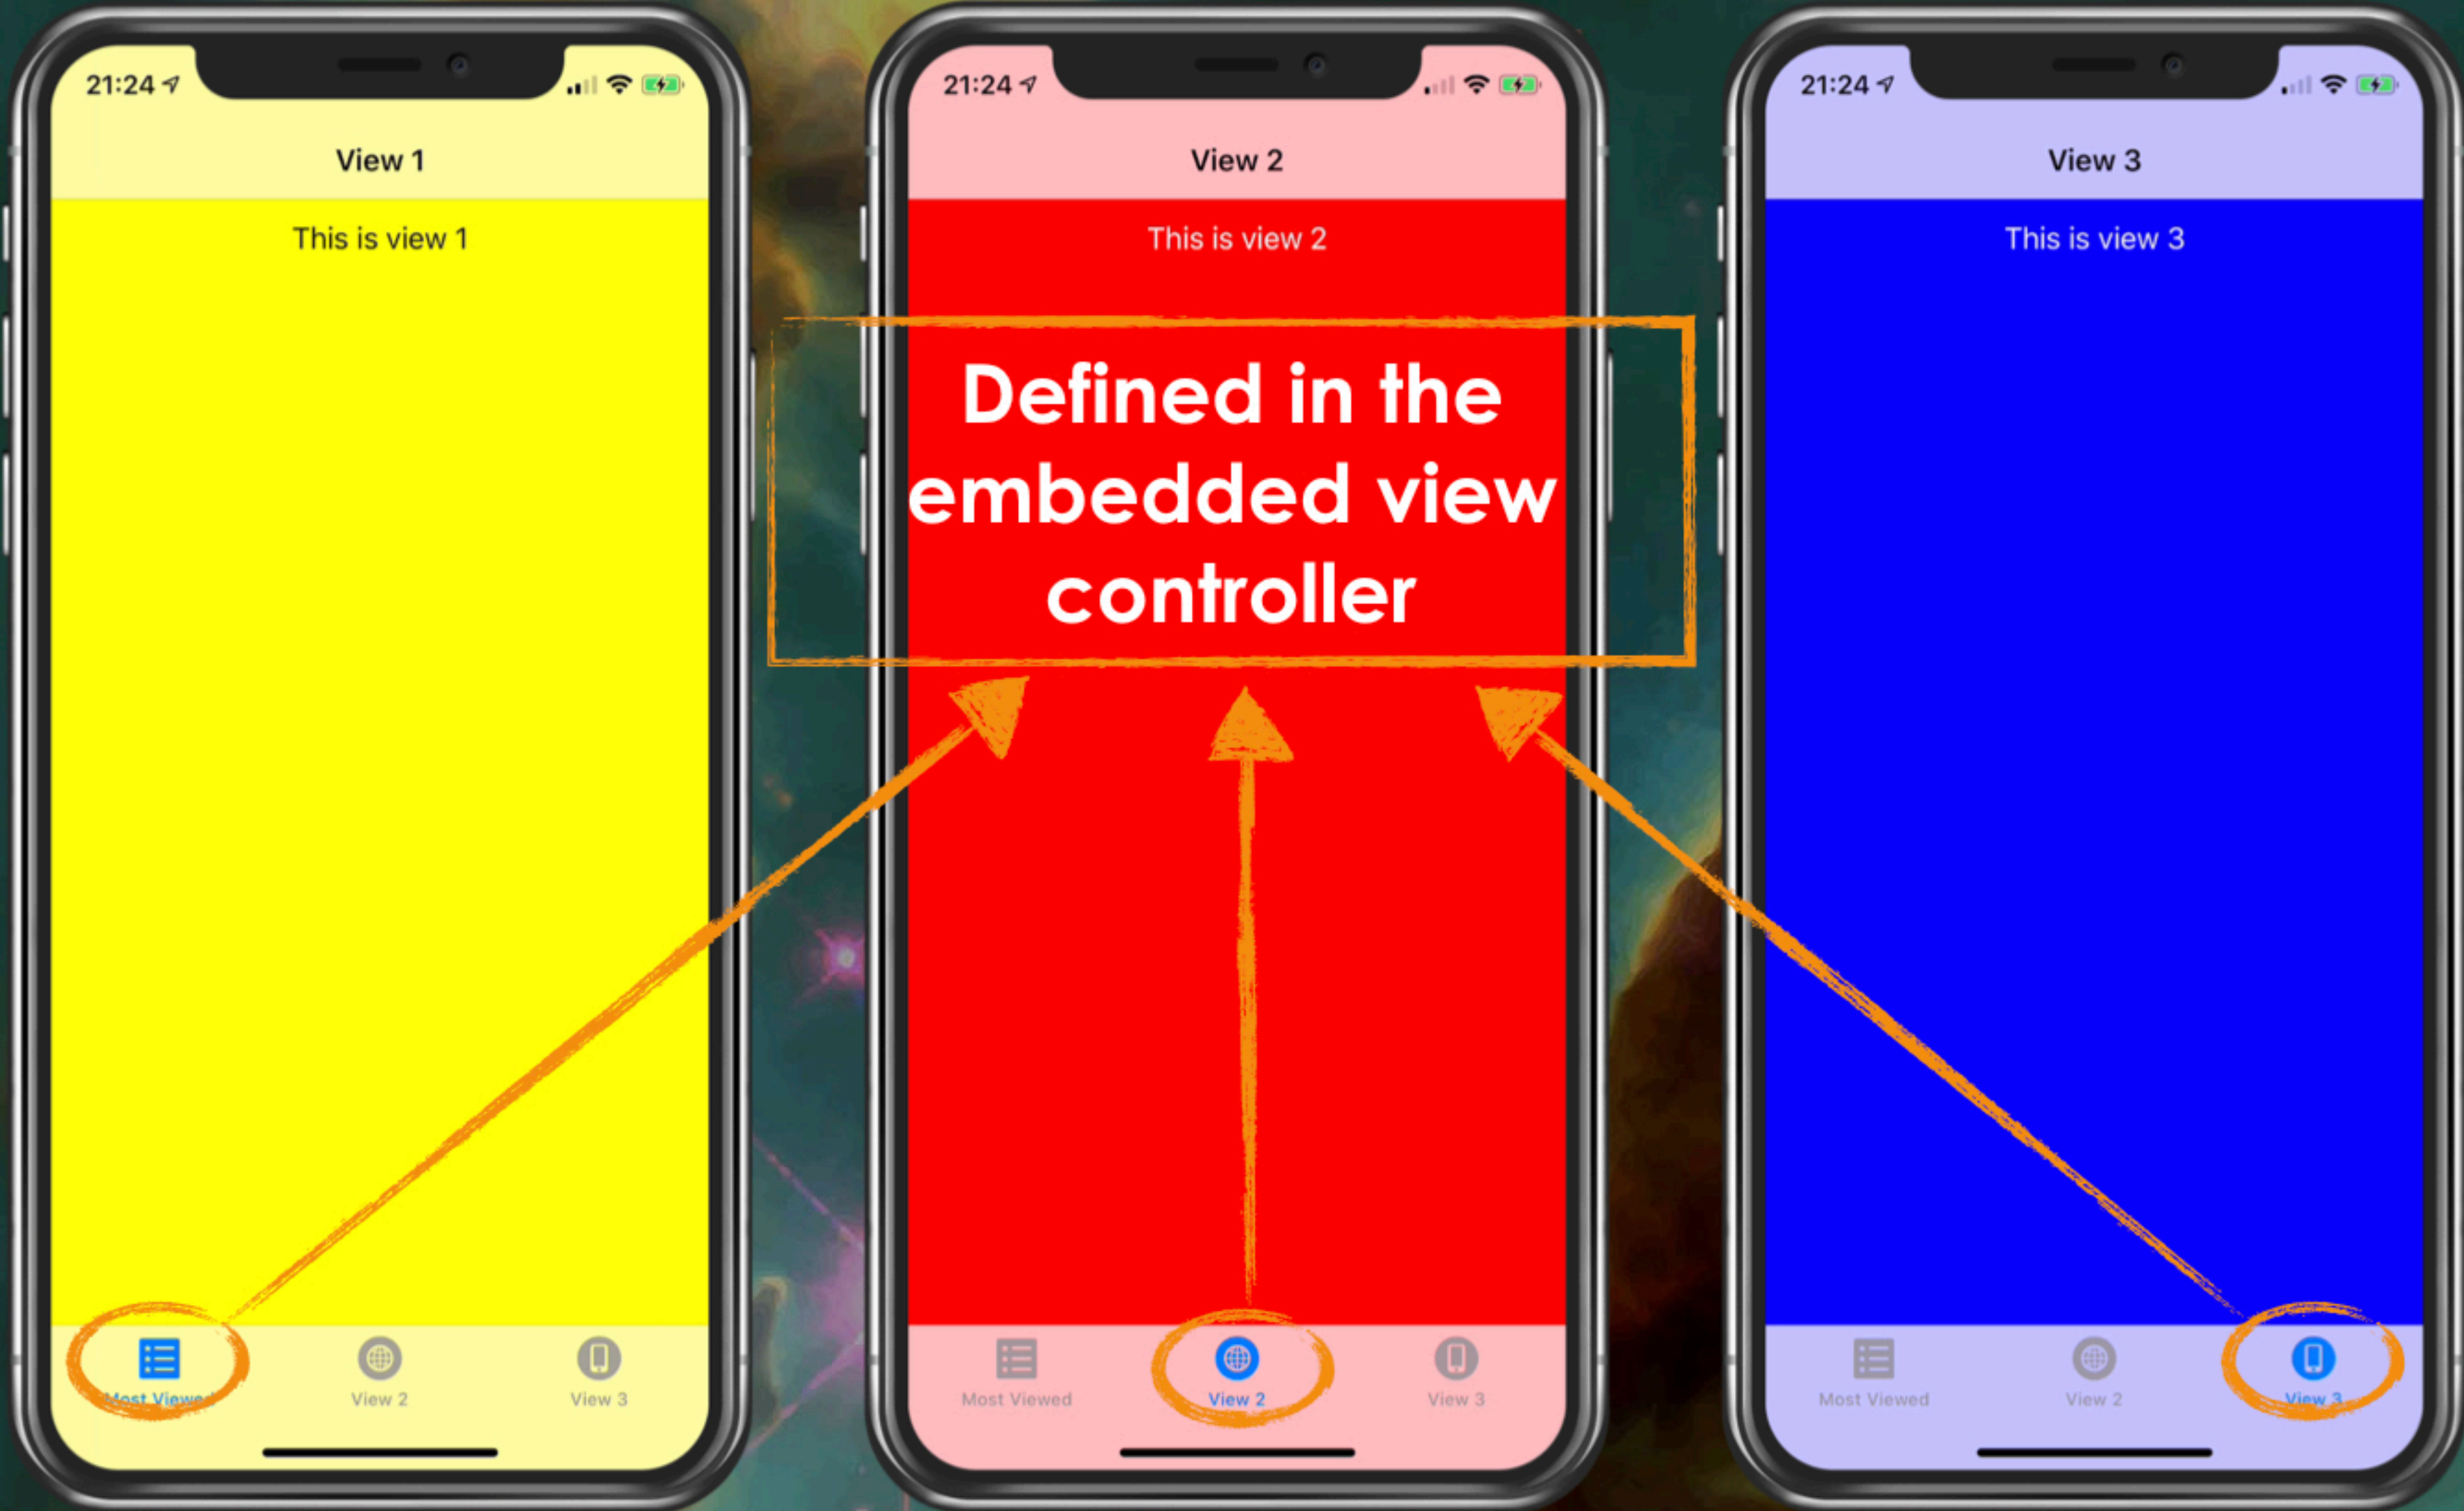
21:24

View 1

This is view 1

Most Viewed View 2 View 3

21:24

View 2

This is view 2

Defined in the embedded view controller

Most Viewed View 2 View 3

21:24

View 3

This is view 3

Most Viewed View 2 View 3